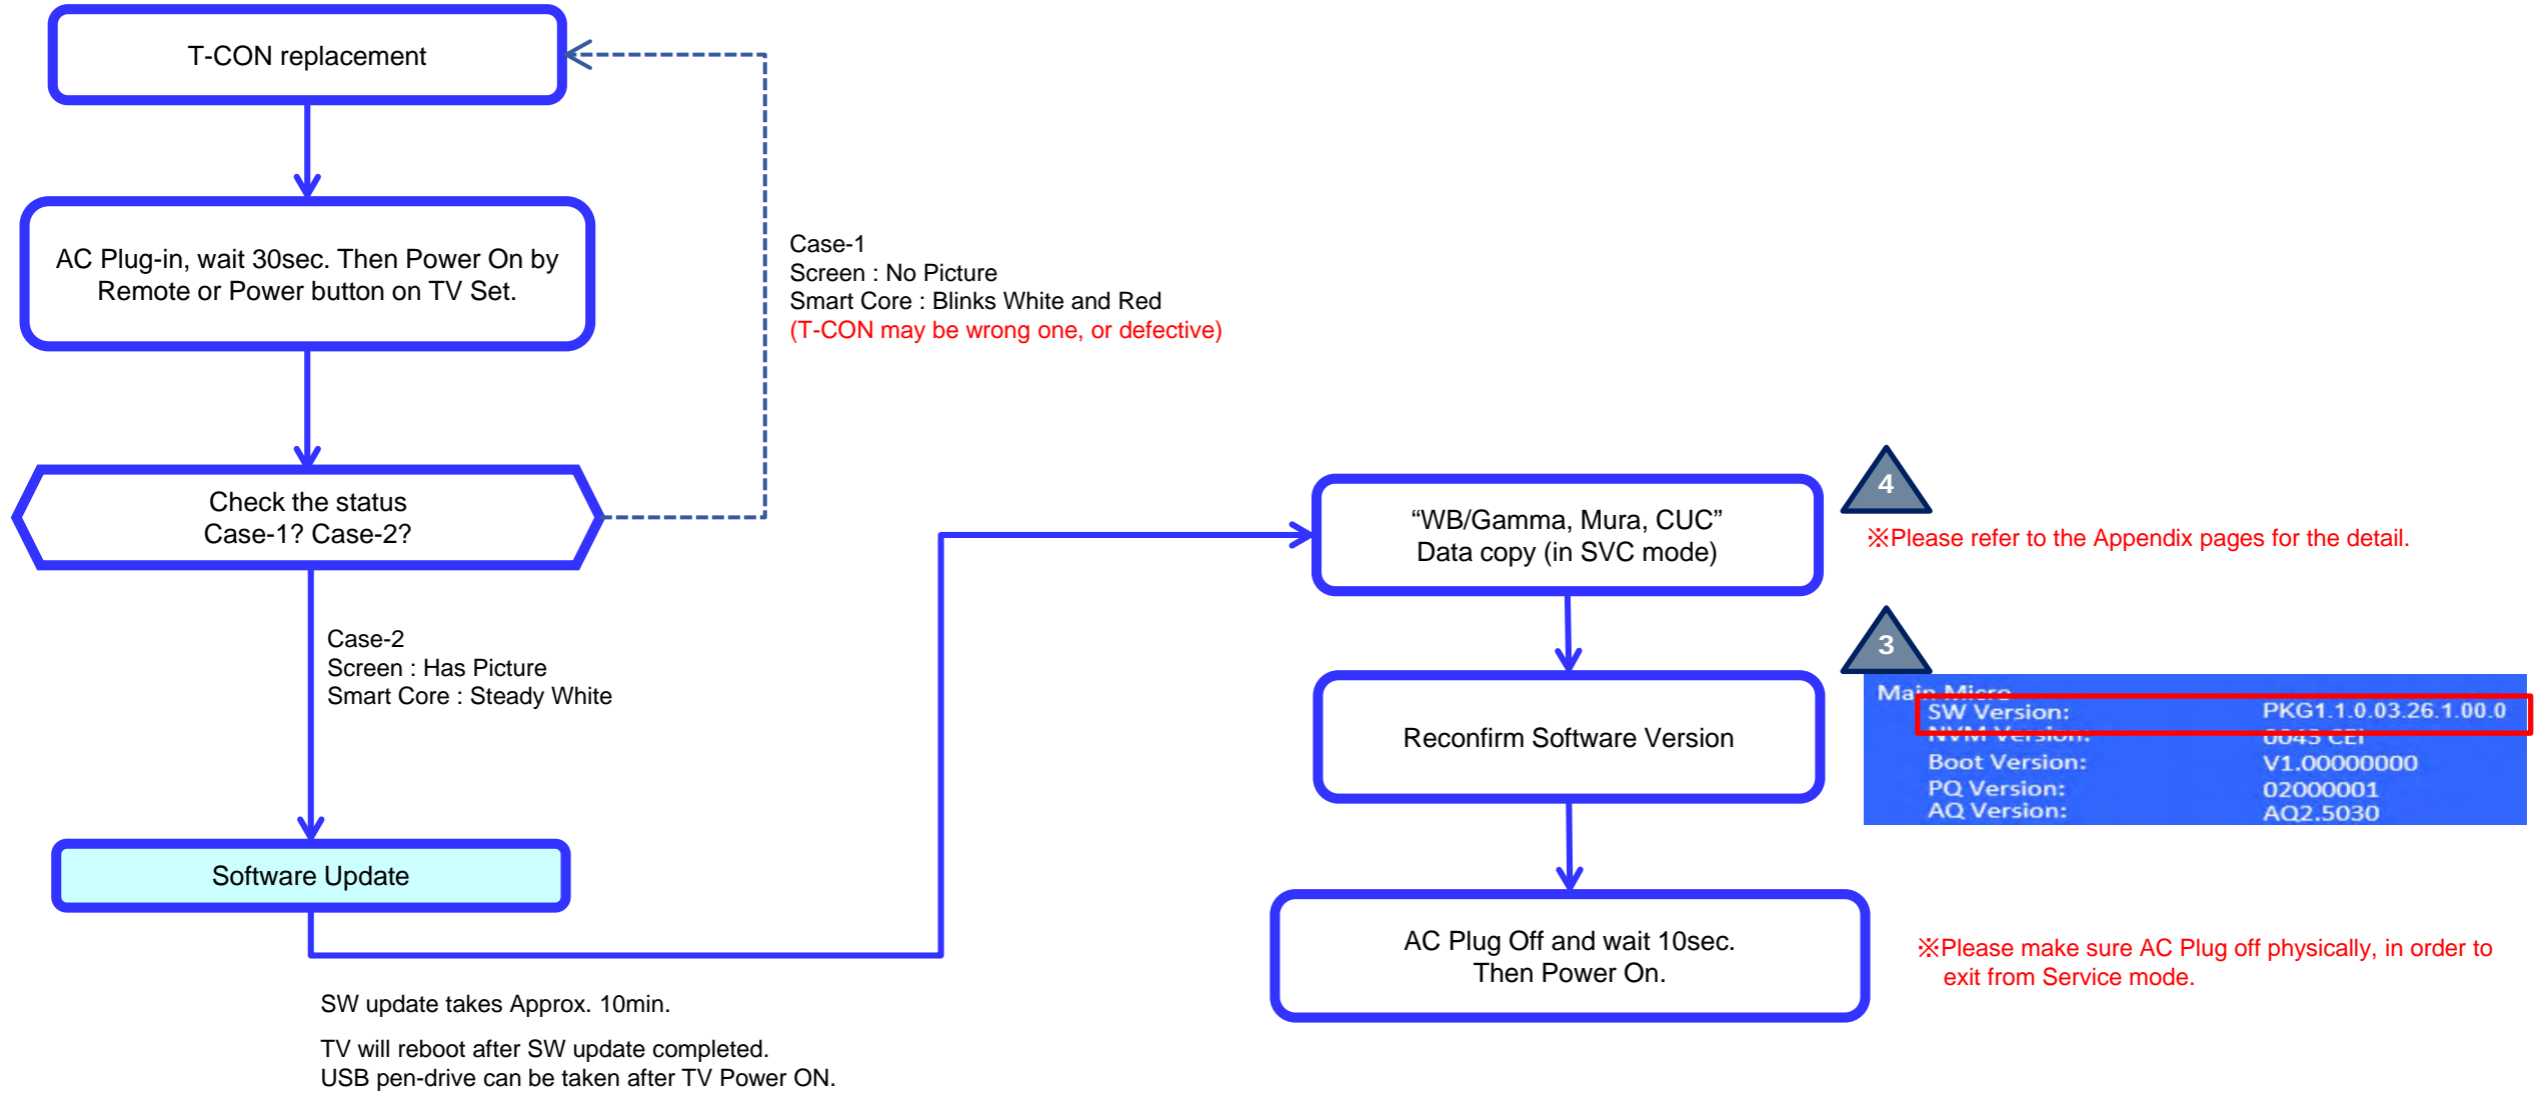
T-CON replacement

AC Plug-in, wait 30sec. Then Power On by Remote or Power button on TV Set.

Check the status
Case-1? Case-2?

Case-1
Screen : No Picture
Smart Core : Blinks White and Red
(T-CON may be wrong one, or defective)

Case-2
Screen : Has Picture
Smart Core : Steady White

Software Update

SW update takes Approx. 10min.

TV will reboot after SW update completed.
USB pen-drive can be taken after TV Power ON.

“WB/Gamma, Mura, CUC”
Data copy (in SVC mode)

4

※Please refer to the Appendix pages for the detail.

3

Reconfirm Software Version

Main Micro
SW Version: PKG1.1.0.03.26.1.00.0
NVM Version: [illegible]
Boot Version: V1.00000000
PQ Version: 02000001
AQ Version: AQ2.5030

AC Plug Off and wait 10sec.
Then Power On.

※Please make sure AC Plug off physically, in order to exit from Service mode.